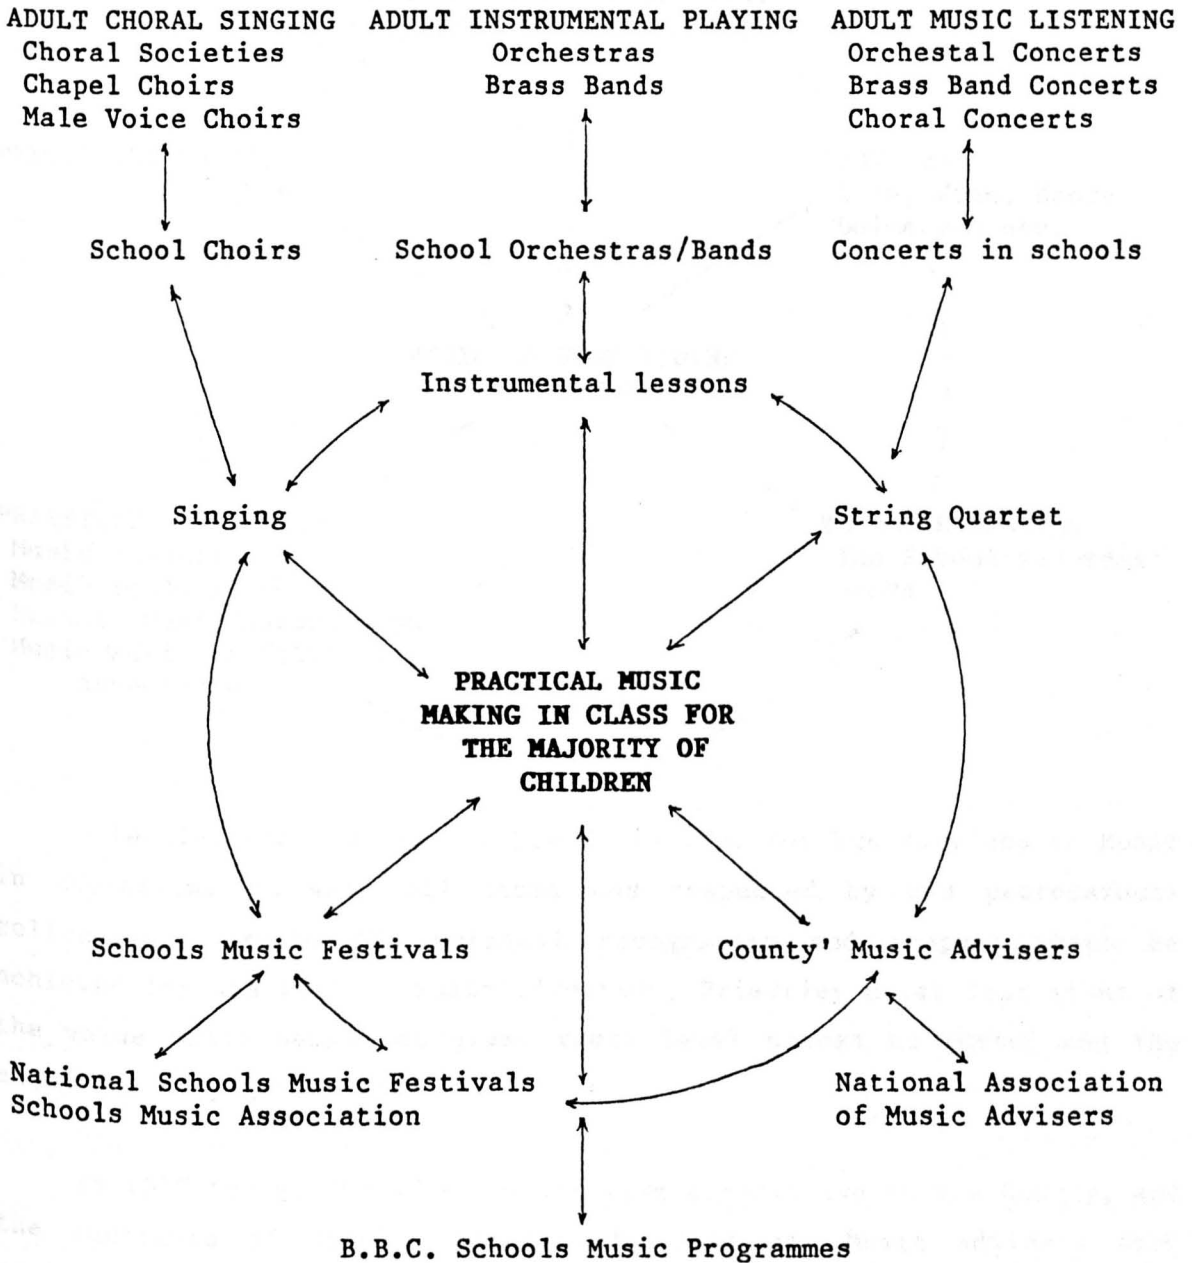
ADULT CHORAL SINGING
Choral Societies
Chapel Choirs
Male Voice Choirs

ADULT INSTRUMENTAL PLAYING
Orchestras
Brass Bands

ADULT MUSIC LISTENING
Orchestal Concerts
Brass Band Concerts
Choral Concerts

School Choirs

School Orchestras/Bands

Concerts in schools

Instrumental lessons

Singing

String Quartet

PRACTICAL MUSIC MAKING IN CLASS FOR THE MAJORITY OF CHILDREN

Schools Music Festivals

County' Music Advisers

National Schools Music Festivals
Schools Music Association

National Association of Music Advisers

B.B.C. Schools Music Programmes